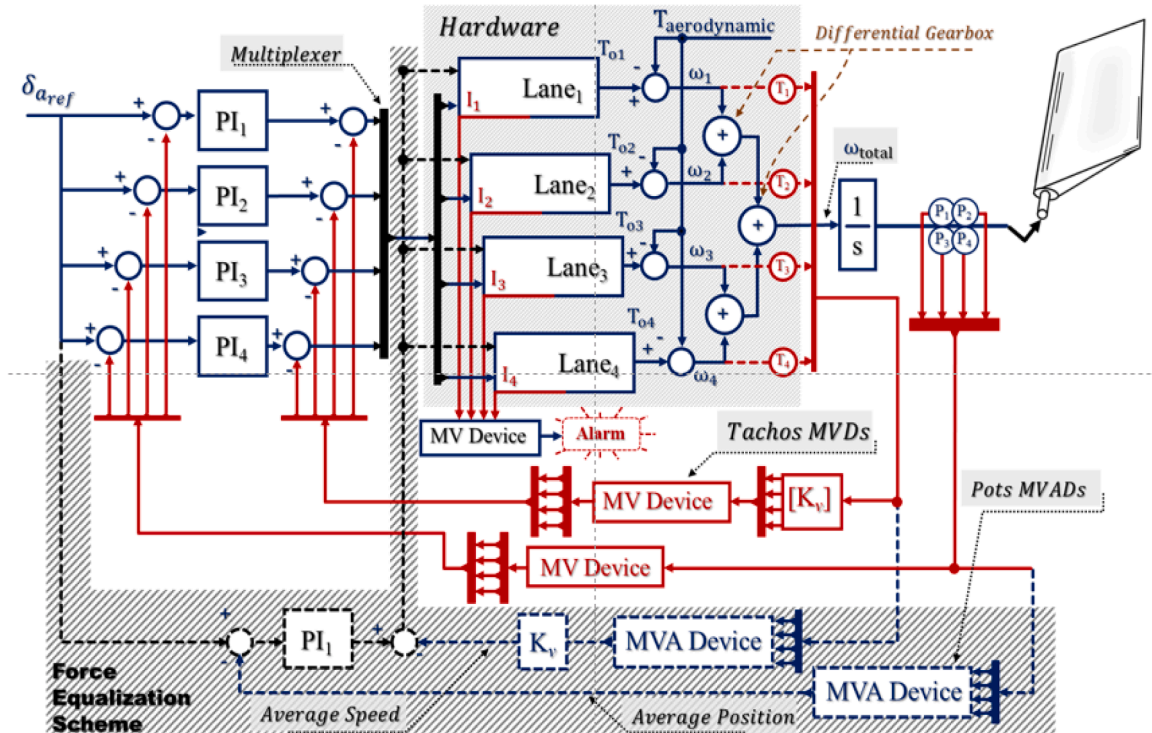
Hardware
$T_{aerodynamic}$
Differential Gearbox
Multiplexer
$\delta_{a_{ref}}$
+
-
$PI_1$
+
-
$PI_2$
+
-
$PI_3$
+
-
$PI_4$
$T_{o1}$
$Lane_1$
$I_1$
$\omega_1$
$T_1$
$T_{o2}$
$Lane_2$
$I_2$
$\omega_2$
$T_2$
$\omega_{total}$
$T_{o3}$
$Lane_3$
$I_3$
$\omega_3$
$T_3$
$\frac{1}{s}$
$P_1$ $P_2$ $P_3$ $P_4$
$T_{o4}$
$Lane_4$
$I_4$
$\omega_4$
$T_4$
MV Device
Alarm
Tachos MVDs
MV Device
$[K_v]$
Pots MVADs
MV Device
+
$PI_1$
+
$K_v$
MVA Device
MVA Device
Force Equalization Scheme
Average Speed
Average Position